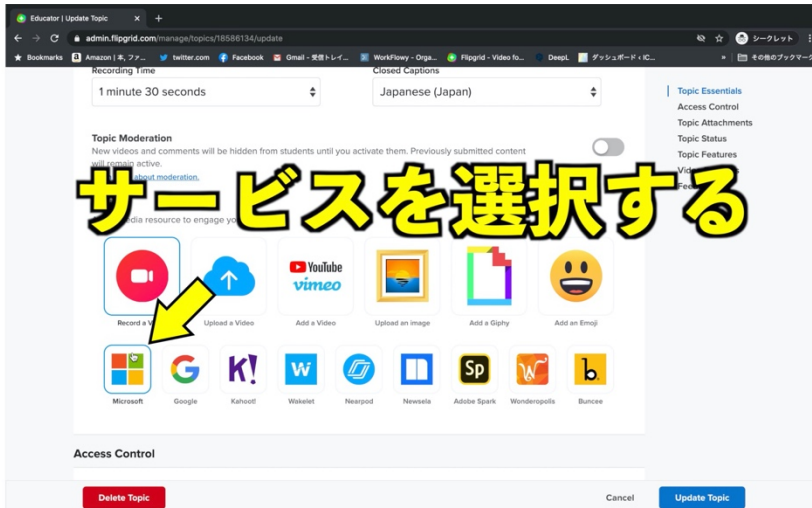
Educator | Update Topic
admin.flipgrid.com/manage/topics/18586134/update
シークレット
Bookmarks Amazon | 本, ファ... twitter.com Facebook Gmail - 受信トレイ... WorkFlowy - Orga... Flipgrid - Video fo... DeepL ダッシュボード < IC... その他のブックマーク

Recording Time
1 minute 30 seconds

Closed Captions
Japanese (Japan)

Topic Moderation
New videos and comments will be hidden from students until you activate them. Previously submitted content will remain active.
about moderation.

サービスを選択する

edia resource to engage yo

Record a V
Upload a Video
YouTube vimeo
Add a Video
Upload an image
Add a Giphy
Add an Emoji

Microsoft
Google
Kahoot!
Wakelet
Nearpod
Newsela
Adobe Spark
Wonderopolis
Buncee

Access Control

Topic Essentials
Access Control
Topic Attachments
Topic Status
Topic Features
Vid
Fee

Delete Topic
Cancel
Update Topic